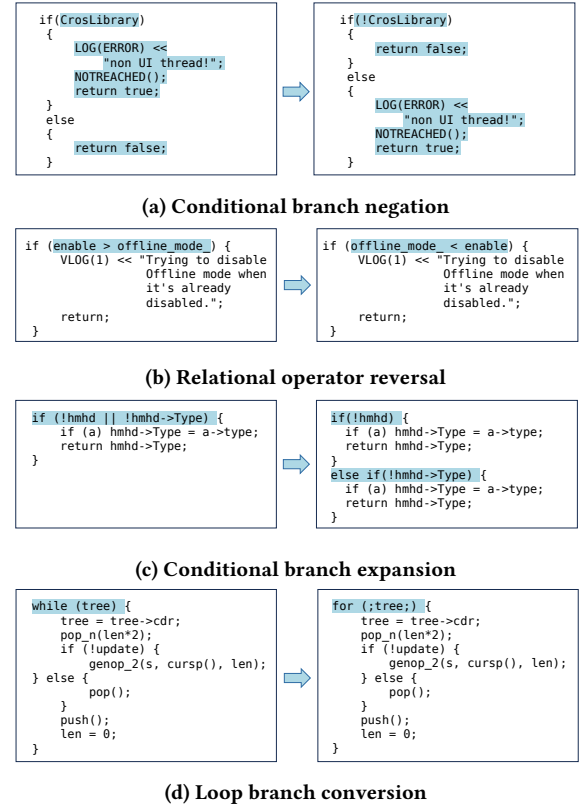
if(CrosLibrary)
{
    LOG(ERROR) <<
        "non UI thread!";
    NOTREACHED();
    return true;
}
else
{
    return false;
}

if(!CrosLibrary)
{
    return false;
}
else
{
    LOG(ERROR) <<
        "non UI thread!";
    NOTREACHED();
    return true;
}

(a) Conditional branch negation

if (enable > offline_mode_) {
    VLOG(1) << "Trying to disable
                Offline mode when
                it's already
                disabled.";
    return;
}

if (offline_mode_ < enable) {
    VLOG(1) << "Trying to disable
                Offline mode when
                it's already
                disabled.";
    return;
}

(b) Relational operator reversal

if (!hmhd || !hmhd->Type) {
    if (a) hmhd->Type = a->type;
    return hmhd->Type;
}

if(!hmhd) {
    if (a) hmhd->Type = a->type;
    return hmhd->Type;
}
else if(!hmhd->Type) {
    if (a) hmhd->Type = a->type;
    return hmhd->Type;
}

(c) Conditional branch expansion

while (tree) {
    tree = tree->cdr;
    pop_n(len*2);
    if (!update) {
        genop_2(s, cursp(), len);
} else {
        pop();
    }
    push();
    len = 0;
}

for (;tree;) {
    tree = tree->cdr;
    pop_n(len*2);
    if (!update) {
        genop_2(s, cursp(), len);
    } else {
        pop();
    }
    push();
    len = 0;
}

(d) Loop branch conversion